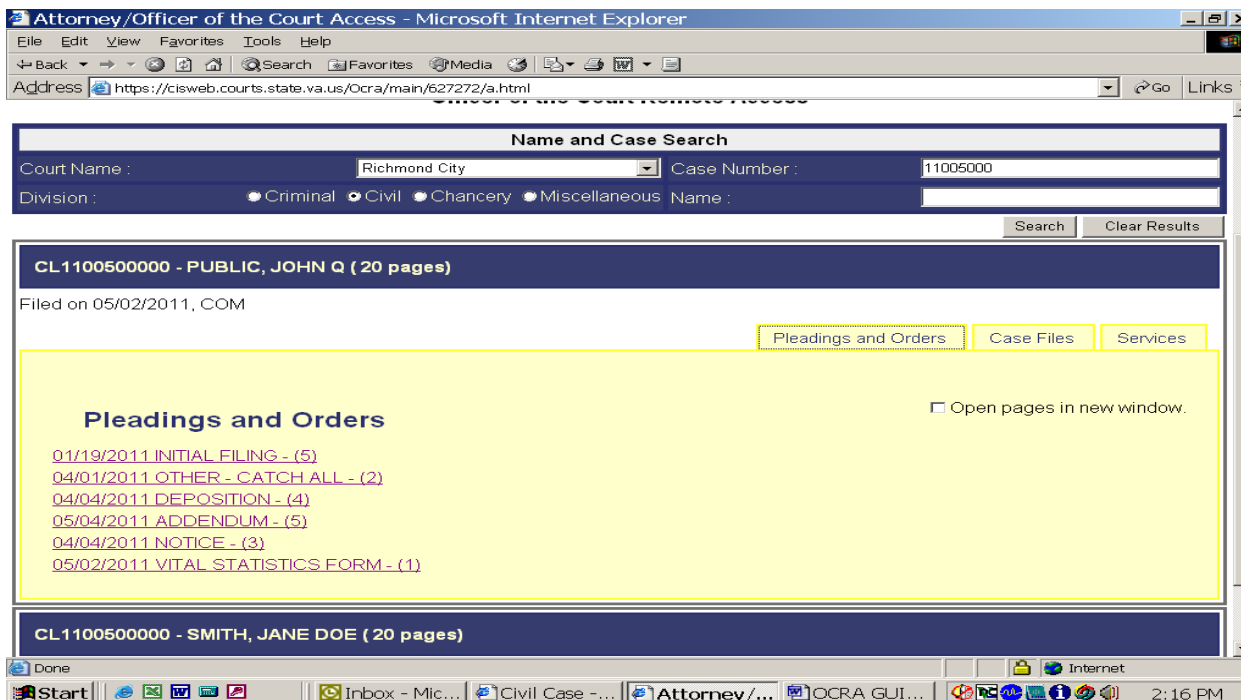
Attorney/Officer of the Court Access - Microsoft Internet Explorer

File Edit View Favorites Tools Help

Back Search Favorites Media

Address https://cisweb.courts.state.va.us/Ocra/main/627272/a.html Go Links

Officer of the Court Remote Access

Name and Case Search

Court Name : Richmond City Case Number : 11005000

Division : Criminal Civil Chancery Miscellaneous Name :

Search Clear Results

CL1100500000 - PUBLIC, JOHN Q ( 20 pages)

Filed on 05/02/2011, COM

Pleadings and Orders Case Files Services

Pleadings and Orders

Open pages in new window.

01/19/2011 INITIAL FILING - (5)
04/01/2011 OTHER - CATCH ALL - (2)
04/04/2011 DEPOSITION - (4)
05/04/2011 ADDENDUM - (5)
04/04/2011 NOTICE - (3)
05/02/2011 VITAL STATISTICS FORM - (1)

CL1100500000 - SMITH, JANE DOE ( 20 pages)

Done Internet

Start Inbox - Mic... Civil Case -... Attorney/... OCRA GUI... 2:16 PM